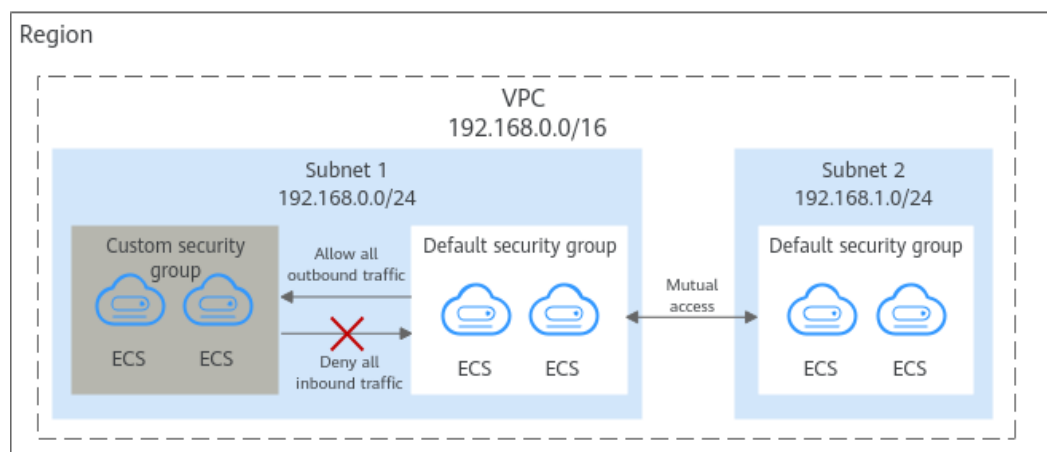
Region

VPC
192.168.0.0/16

Subnet 1
192.168.0.0/24

Custom security group

ECS ECS

Allow all outbound traffic

Deny all inbound traffic

Default security group

ECS ECS

Mutual access

Subnet 2
192.168.1.0/24

Default security group

ECS ECS